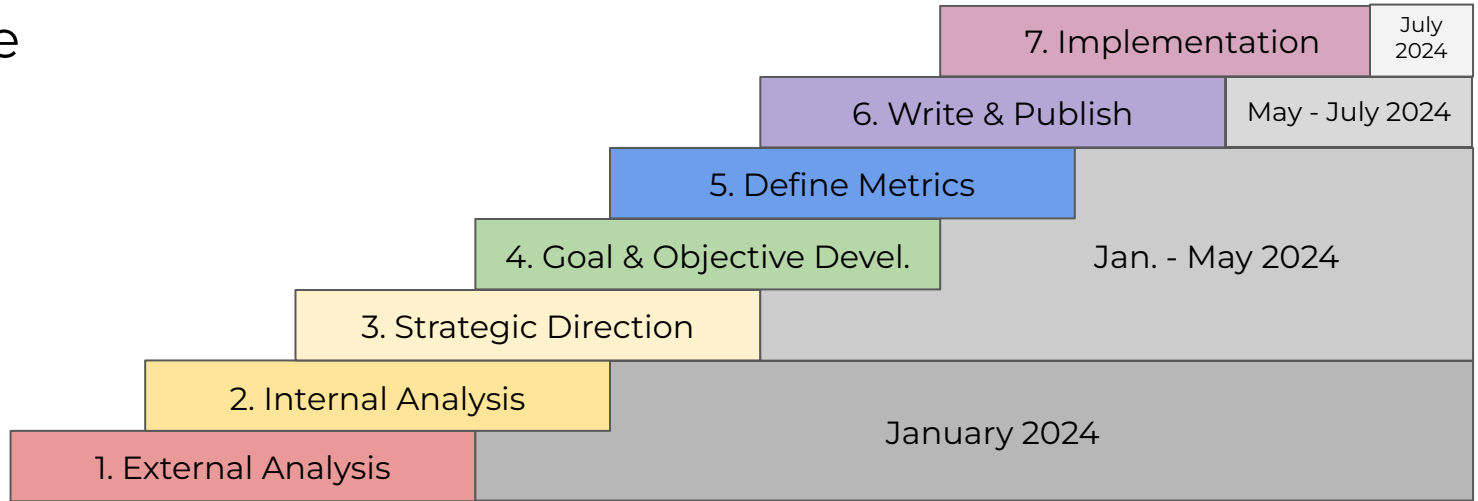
e

7. Implementation

July 2024

6. Write & Publish

May - July 2024

5. Define Metrics

4. Goal & Objective Devel.

Jan. - May 2024

3. Strategic Direction

2. Internal Analysis

January 2024

1. External Analysis